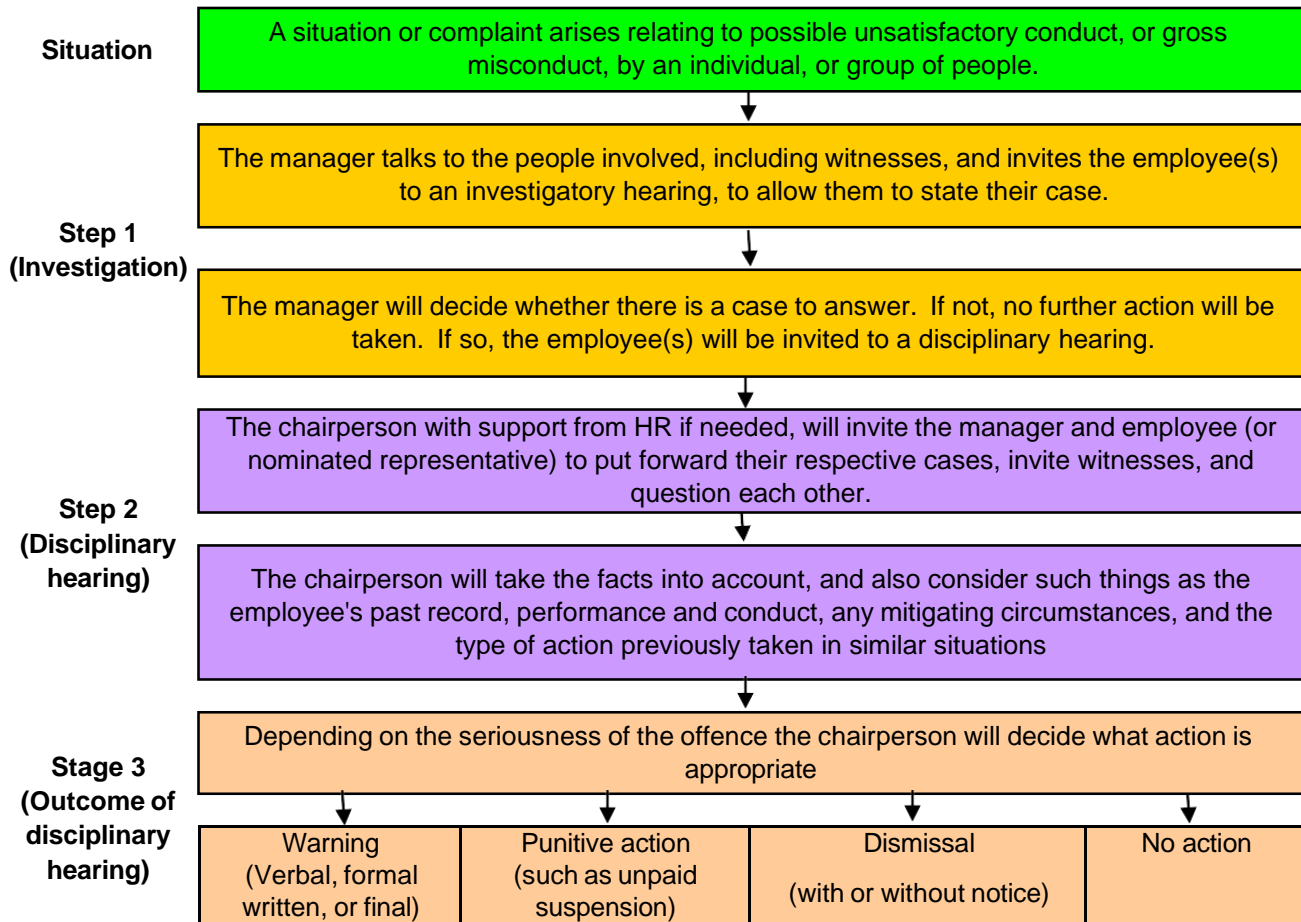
Situation

A situation or complaint arises relating to possible unsatisfactory conduct, or gross misconduct, by an individual, or group of people.

Step 1 (Investigation)

The manager talks to the people involved, including witnesses, and invites the employee(s) to an investigatory hearing, to allow them to state their case.

The manager will decide whether there is a case to answer. If not, no further action will be taken. If so, the employee(s) will be invited to a disciplinary hearing.

Step 2 (Disciplinary hearing)

The chairperson with support from HR if needed, will invite the manager and employee (or nominated representative) to put forward their respective cases, invite witnesses, and question each other.

The chairperson will take the facts into account, and also consider such things as the employee's past record, performance and conduct, any mitigating circumstances, and the type of action previously taken in similar situations

Stage 3 (Outcome of disciplinary hearing)

Depending on the seriousness of the offence the chairperson will decide what action is appropriate

| Warning (Verbal, formal written, or final) | Punitive action (such as unpaid suspension) | Dismissal (with or without notice) | No action |